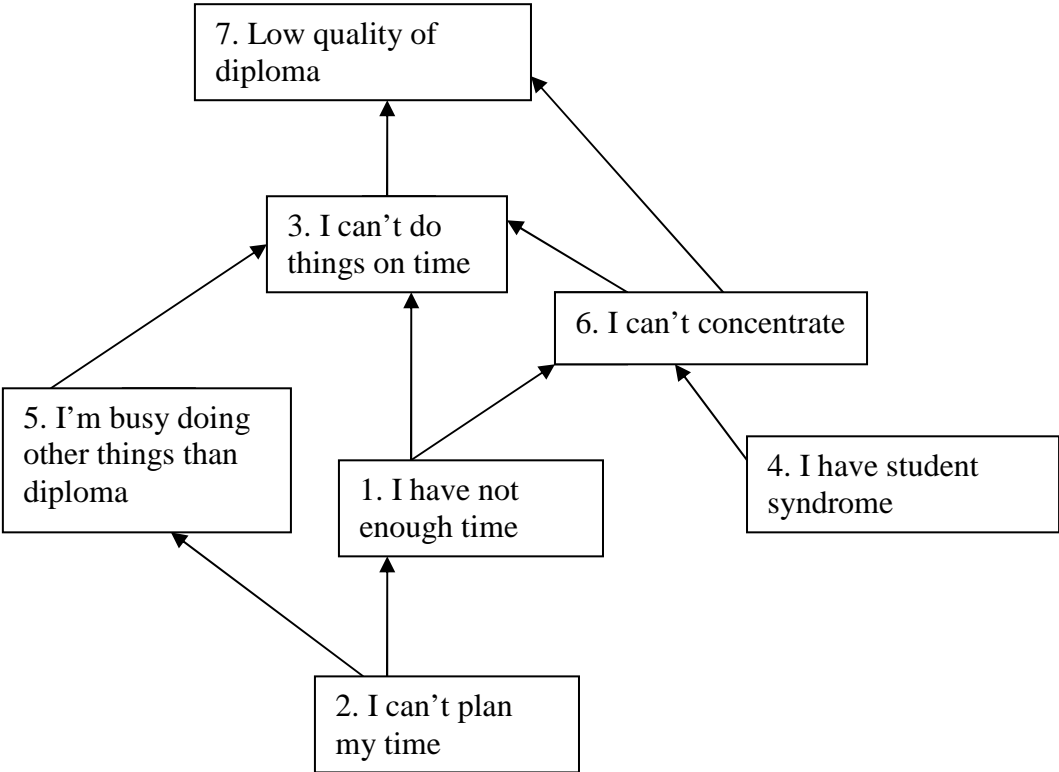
7. Low quality of diploma

3. I can't do things on time

6. I can't concentrate

5. I'm busy doing other things than diploma

1. I have not enough time

4. I have student syndrome

2. I can't plan my time